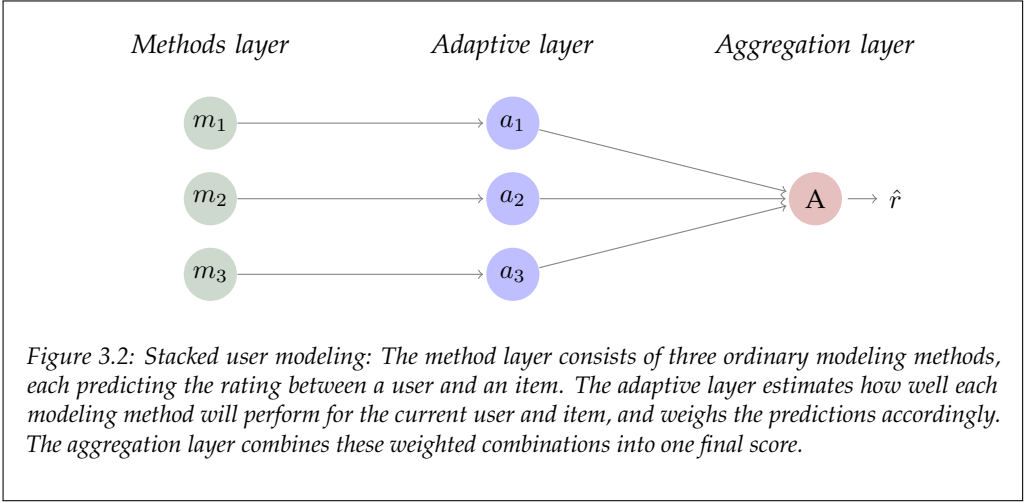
Methods layer

Adaptive layer

Aggregation layer

$m_1$

$a_1$

$m_2$

$a_2$

A

$\hat{r}$

$m_3$

$a_3$

Figure 3.2: Stacked user modeling: The method layer consists of three ordinary modeling methods, each predicting the rating between a user and an item. The adaptive layer estimates how well each modeling method will perform for the current user and item, and weighs the predictions accordingly. The aggregation layer combines these weighted combinations into one final score.